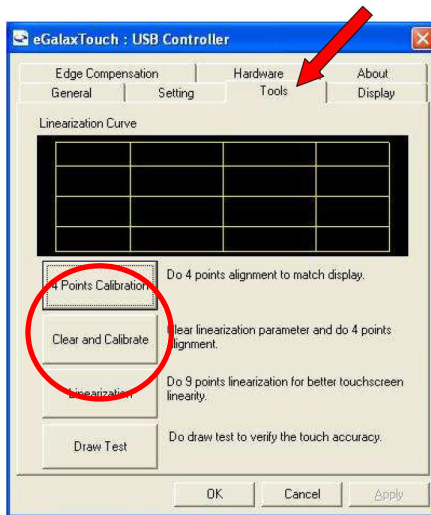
eGalaxTouch : USB Controller

Edge Compensation
Hardware
About
General
Setting
Tools
Display

Linearization Curve

4 Points Calibration
Do 4 points alignment to match display.

Clear and Calibrate
Clear linearization parameter and do 4 points alignment.

Linearization
Do 9 points linearization for better touchscreen linearity.

Draw Test
Do draw test to verify the touch accuracy.

OK
Cancel
Apply